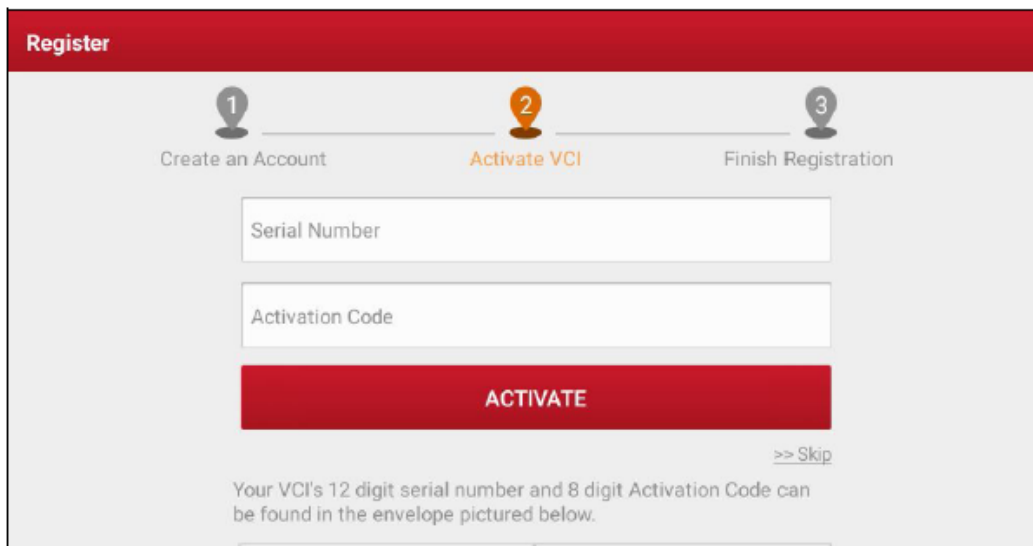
Register

1
Create an Account

2
Activate VCI

3
Finish Registration

Serial Number

Activation Code

ACTIVATE

>> Skip

Your VCI's 12 digit serial number and 8 digit Activation Code can be found in the envelope pictured below.